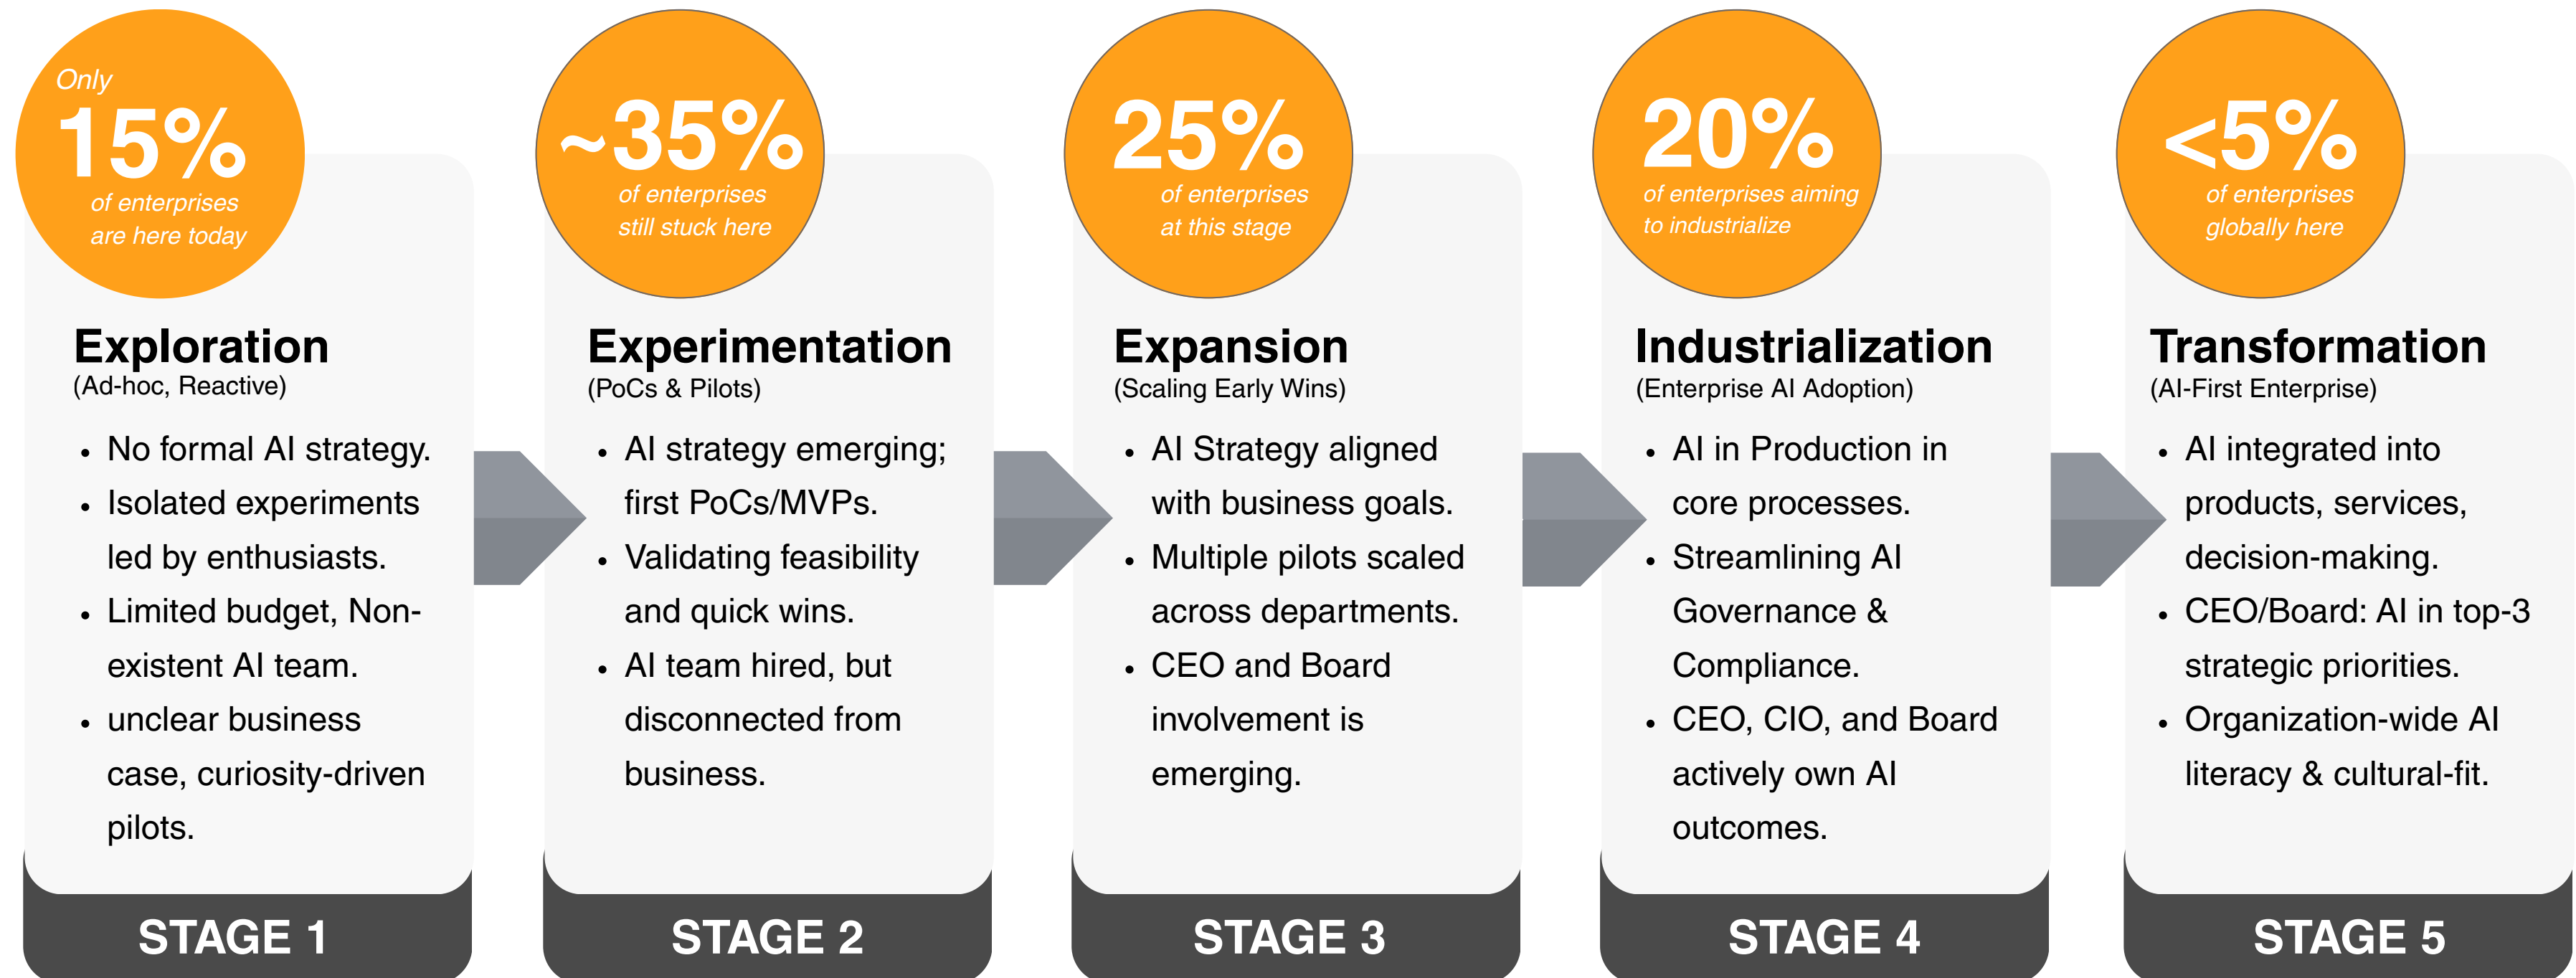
Only
15%
of enterprises are here today

Exploration
(Ad-hoc, Reactive)

- No formal AI strategy.
- Isolated experiments led by enthusiasts.
- Limited budget, Non-existent AI team.
- unclear business case, curiosity-driven pilots.

STAGE 1

~35%
of enterprises still stuck here

Experimentation
(PoCs & Pilots)

- AI strategy emerging; first PoCs/MVPs.
- Validating feasibility and quick wins.
- AI team hired, but disconnected from business.

STAGE 2

25%
of enterprises at this stage

Expansion
(Scaling Early Wins)

- AI Strategy aligned with business goals.
- Multiple pilots scaled across departments.
- CEO and Board involvement is emerging.

STAGE 3

20%
of enterprises aiming to industrialize

Industrialization
(Enterprise AI Adoption)

- AI in Production in core processes.
- Streamlining AI Governance & Compliance.
- CEO, CIO, and Board actively own AI outcomes.

STAGE 4

<5%
of enterprises globally here

Transformation
(AI-First Enterprise)

- AI integrated into products, services, decision-making.
- CEO/Board: AI in top-3 strategic priorities.
- Organization-wide AI literacy & cultural-fit.

STAGE 5